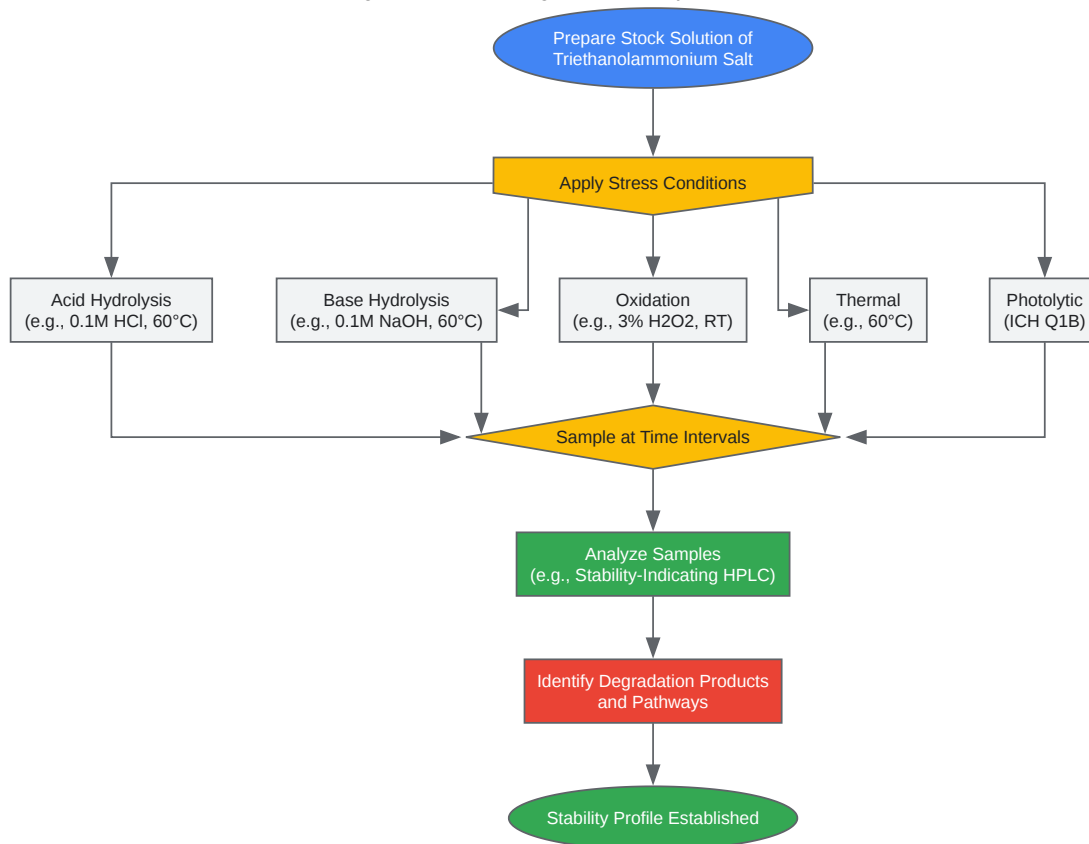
Prepare Stock Solution of Triethanolammonium Salt

Apply Stress Conditions

Acid Hydrolysis
(e.g., 0.1M HCl, 60°C)

Base Hydrolysis
(e.g., 0.1M NaOH, 60°C)

Oxidation
(e.g., 3% H2O2, RT)

Thermal
(e.g., 60°C)

Photolytic
(ICH Q1B)

Sample at Time Intervals

Analyze Samples
(e.g., Stability-Indicating HPLC)

Identify Degradation Products and Pathways

Stability Profile Established